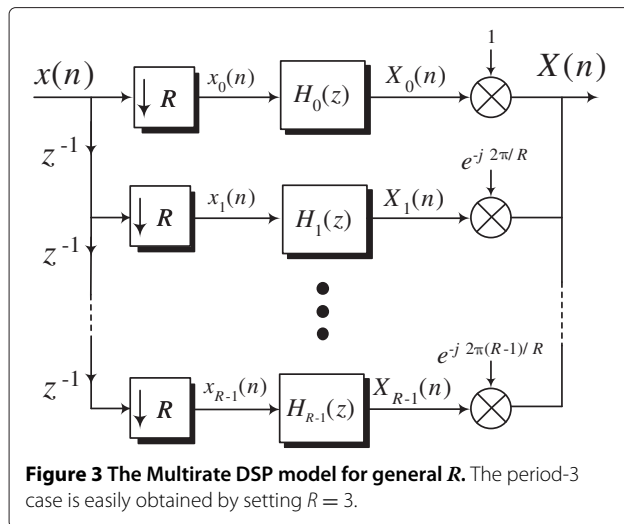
$x(n)$

$\downarrow R$ $x_0(n)$ $H_0(z)$ $X_0(n)$ 1 $X(n)$

$z^{-1}$

$e^{-j\,2\pi/R}$

$\downarrow R$ $x_1(n)$ $H_1(z)$ $X_1(n)$

$z^{-1}$

$e^{-j\,2\pi(R-1)/R}$

$z^{-1}$

$\downarrow R$ $x_{R-1}(n)$ $H_{R-1}(z)$ $X_{R-1}(n)$

**Figure 3 The Multirate DSP model for general *R*.** The period-3 case is easily obtained by setting $R = 3$.